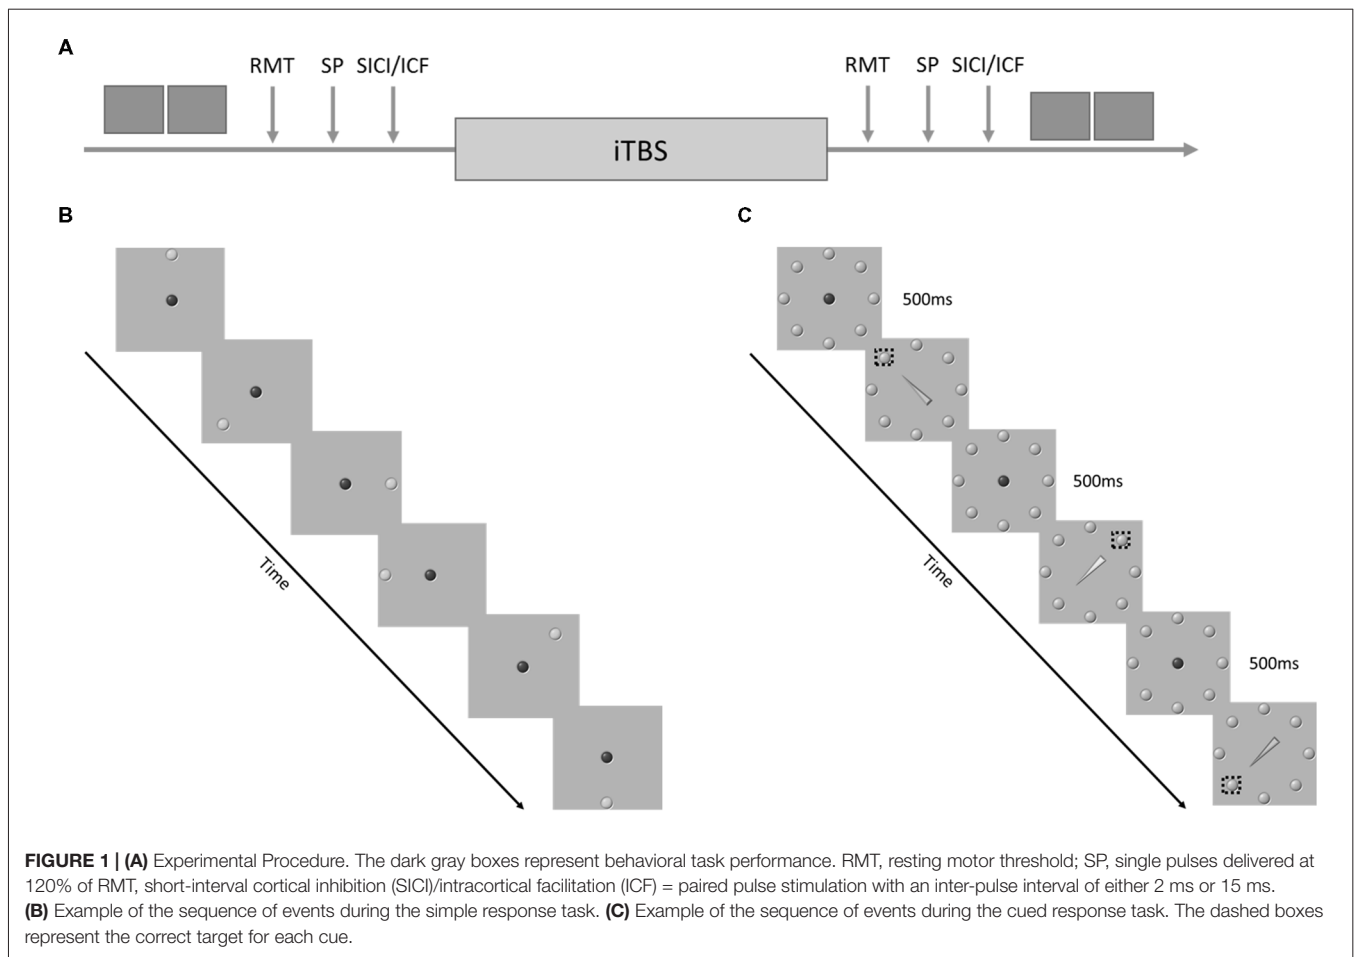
A

RMT SP SICI/ICF

iTBS

RMT SP SICI/ICF

B

Time

C

500ms

500ms

500ms

Time

**FIGURE 1 | (A)** Experimental Procedure. The dark gray boxes represent behavioral task performance. RMT, resting motor threshold; SP, single pulses delivered at 120% of RMT, short-interval cortical inhibition (SICI)/intracortical facilitation (ICF) = paired pulse stimulation with an inter-pulse interval of either 2 ms or 15 ms. **(B)** Example of the sequence of events during the simple response task. **(C)** Example of the sequence of events during the cued response task. The dashed boxes represent the correct target for each cue.